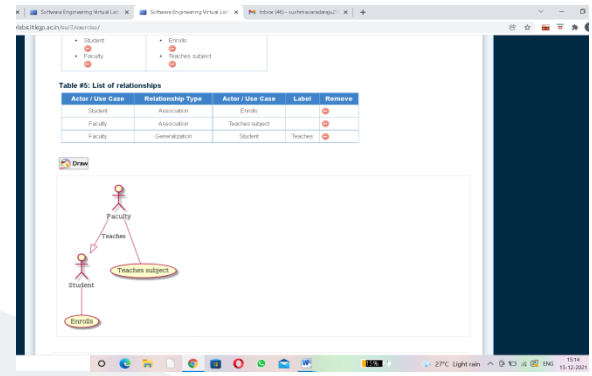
Software Engineering Virtual Lab ×
Software Engineering Virtual Lab ×
Inbox (46) - sushmavaradaraju2 ×
+
vlabs.iitkgp.ac.in/se/3/exercise/

• Student
• Faculty
• Enrolls
• Teaches subject

Table #5: List of relationships

| Actor / Use Case | Relationship Type | Actor / Use Case | Label | Remove |
|---|---|---|---|---|
| Student | Association | Enrolls | | |
| Faculty | Association | Teaches subject | | |
| Faculty | Generalization | Student | Teaches | |

Draw

Faculty
Teaches
Teaches subject
Student
Enrolls

27°C Light rain
ENG
15:14
13-12-2021